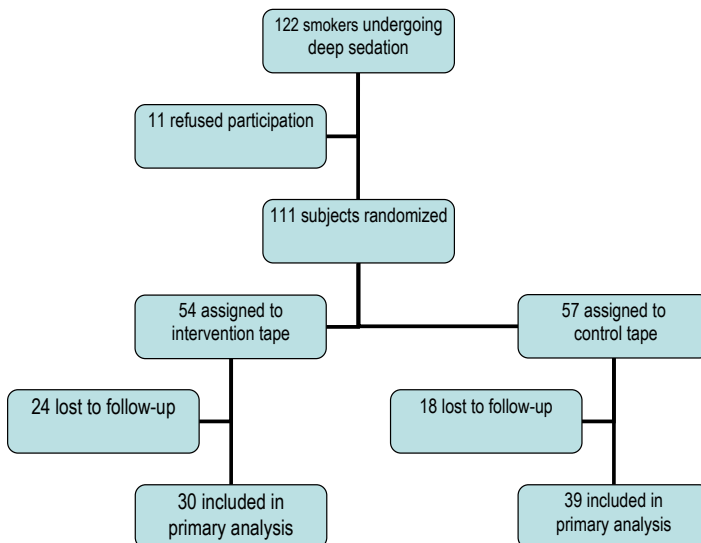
122 smokers undergoing deep sedation

11 refused participation

111 subjects randomized

54 assigned to intervention tape

57 assigned to control tape

24 lost to follow-up

18 lost to follow-up

30 included in primary analysis

39 included in primary analysis